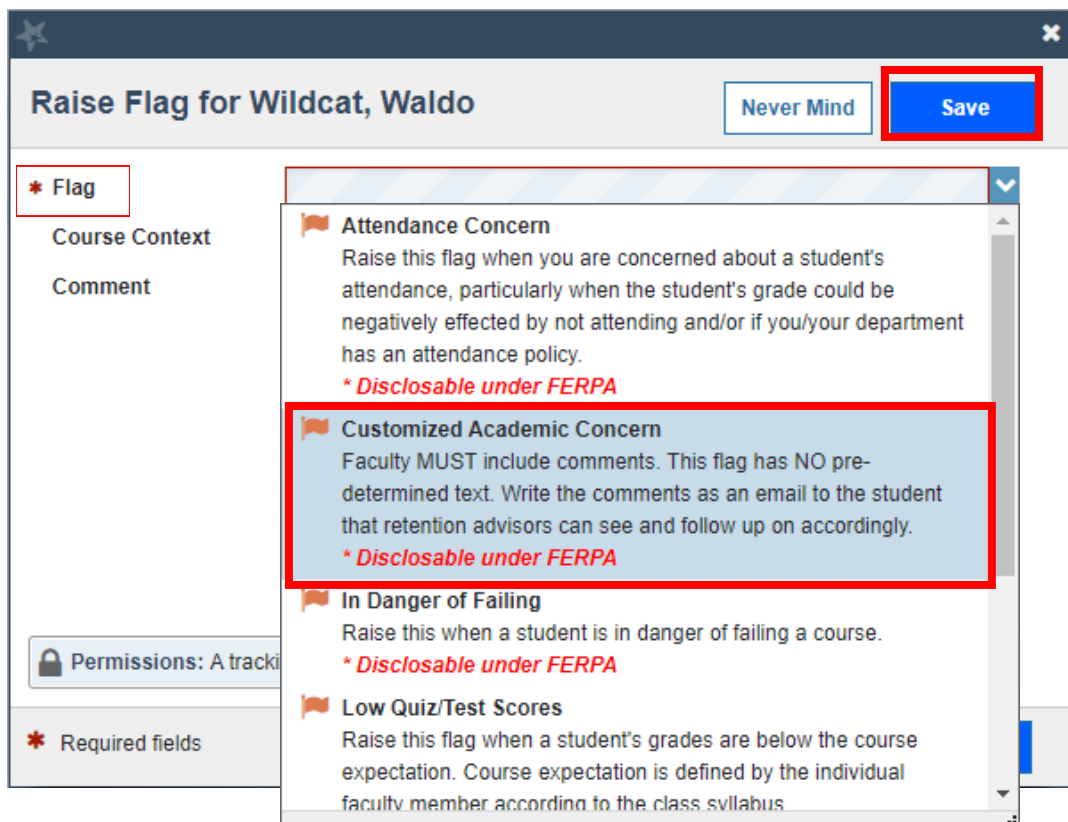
Raise Flag for Wildcat, Waldo

Never Mind

Save

* Flag

Course Context

Comment

Attendance Concern

Raise this flag when you are concerned about a student's attendance, particularly when the student's grade could be negatively effected by not attending and/or if you/your department has an attendance policy.

* Disclosable under FERPA

Customized Academic Concern

Faculty MUST include comments. This flag has NO predetermined text. Write the comments as an email to the student that retention advisors can see and follow up on accordingly.

* Disclosable under FERPA

In Danger of Failing

Raise this when a student is in danger of failing a course.

* Disclosable under FERPA

Low Quiz/Test Scores

Raise this flag when a student's grades are below the course expectation. Course expectation is defined by the individual faculty member according to the class syllabus.

Permissions: A tracki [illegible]

* Required fields